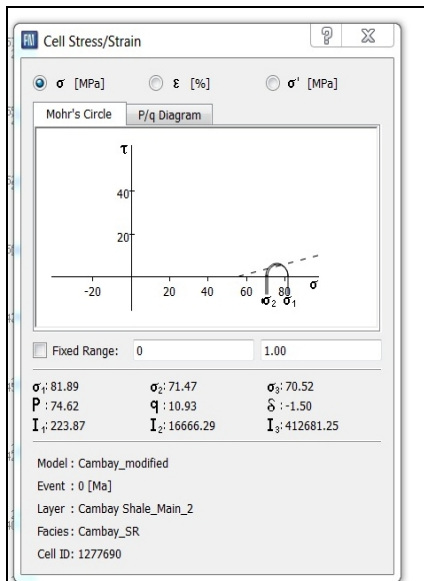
Cell Stress/Strain

σ [MPa]
ε [%]
σ' [MPa]

Mohr's Circle
P/q Diagram

τ
40
20
-20
20
40
60
80
σ
$\sigma_2$ $\sigma_1$

Fixed Range: 0
1.00

$\sigma_1$: 81.89
$\sigma_2$: 71.47
$\sigma_3$: 70.52
P : 74.62
q : 10.93
δ : -1.50
$I_1$: 223.87
$I_2$: 16666.29
$I_3$: 412681.25

Model : Cambay_modified
Event : 0 [Ma]
Layer : Cambay Shale_Main_2
Facies: Cambay_SR
Cell ID: 1277690